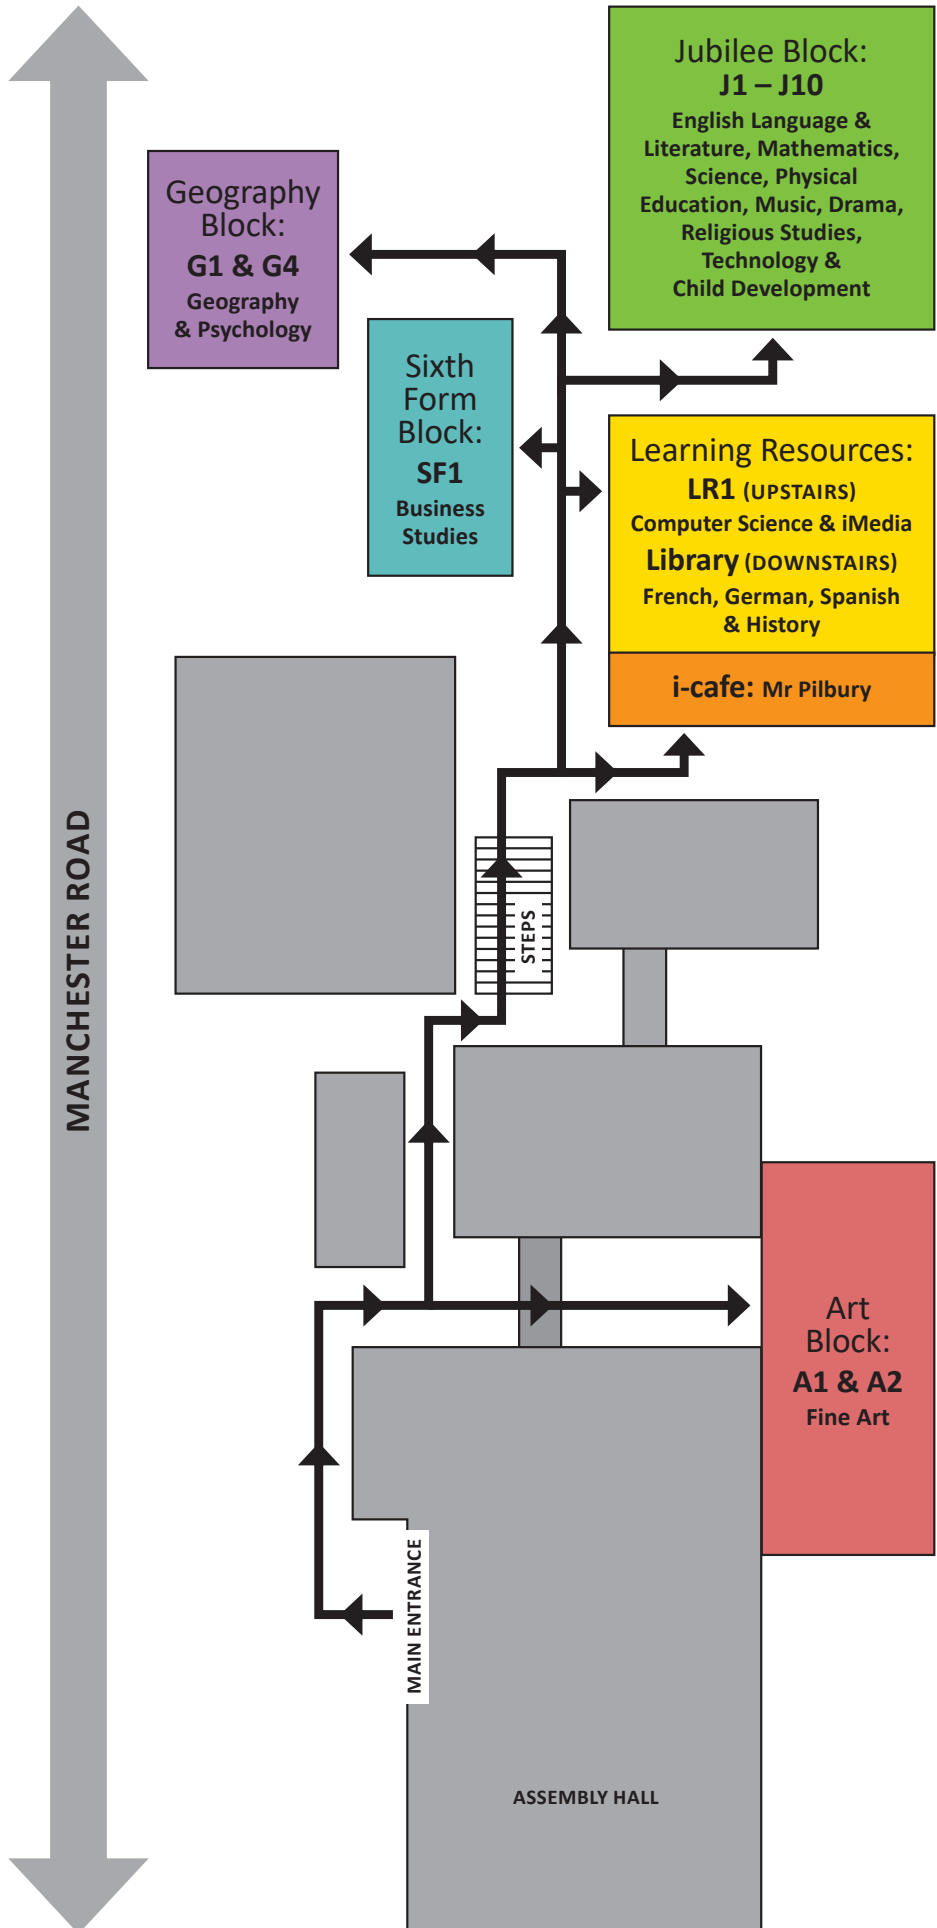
Jubilee Block:
J1 – J10
English Language & Literature, Mathematics, Science, Physical Education, Music, Drama, Religious Studies, Technology & Child Development

Geography Block:
G1 & G4
Geography & Psychology

Sixth Form Block:
SF1
Business Studies

Learning Resources:
LR1 (UPSTAIRS)
Computer Science & iMedia
Library (DOWNSTAIRS)
French, German, Spanish & History

i-cafe: Mr Pilbury

MANCHESTER ROAD

STEPS

Art Block:
A1 & A2
Fine Art

MAIN ENTRANCE

ASSEMBLY HALL